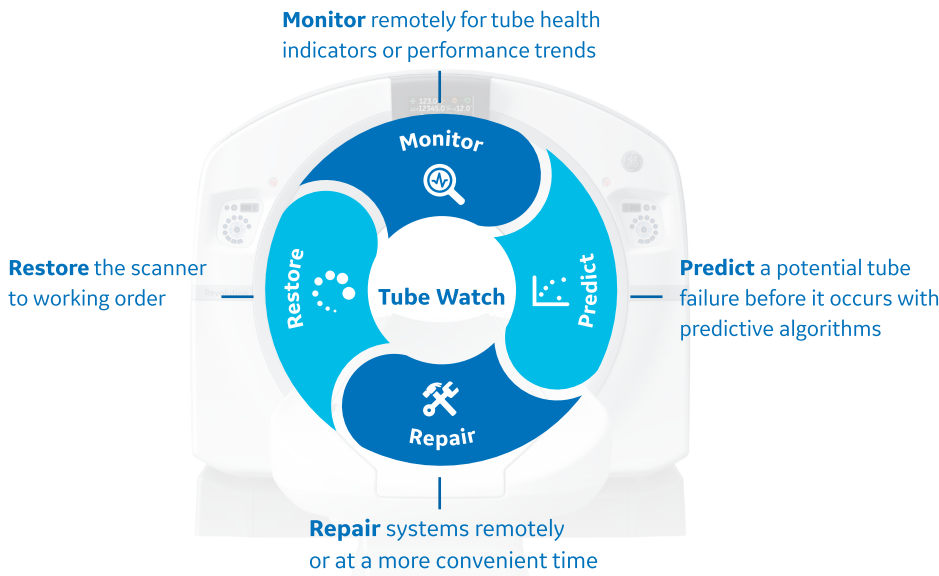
**Monitor** remotely for tube health indicators or performance trends

Monitor

**Restore** the scanner to working order

Restore

Tube Watch

Predict

**Predict** a potential tube failure before it occurs with predictive algorithms

Repair

**Repair** systems remotely or at a more convenient time